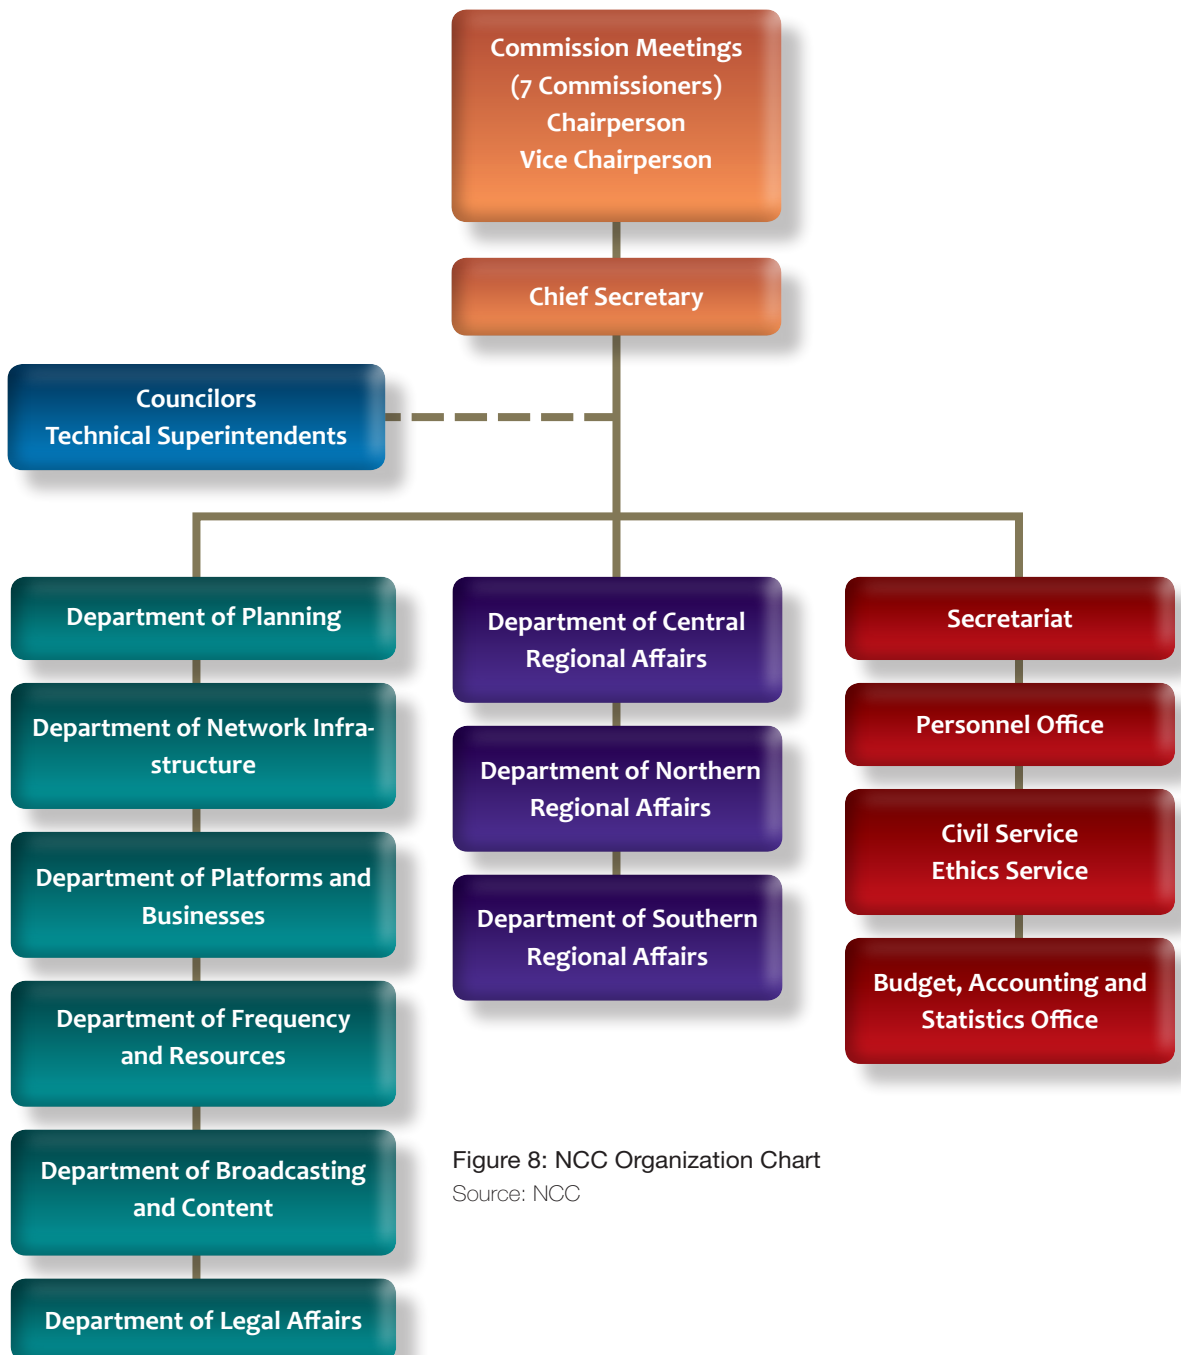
Commission Meetings
(7 Commissioners)
Chairperson
Vice Chairperson

Chief Secretary

Councilors
Technical Superintendents

Department of Planning

Department of Network Infrastructure

Department of Platforms and Businesses

Department of Frequency and Resources

Department of Broadcasting and Content

Department of Legal Affairs

Department of Central Regional Affairs

Department of Northern Regional Affairs

Department of Southern Regional Affairs

Secretariat

Personnel Office

Civil Service
Ethics Service

Budget, Accounting and Statistics Office

Figure 8: NCC Organization Chart
Source: NCC